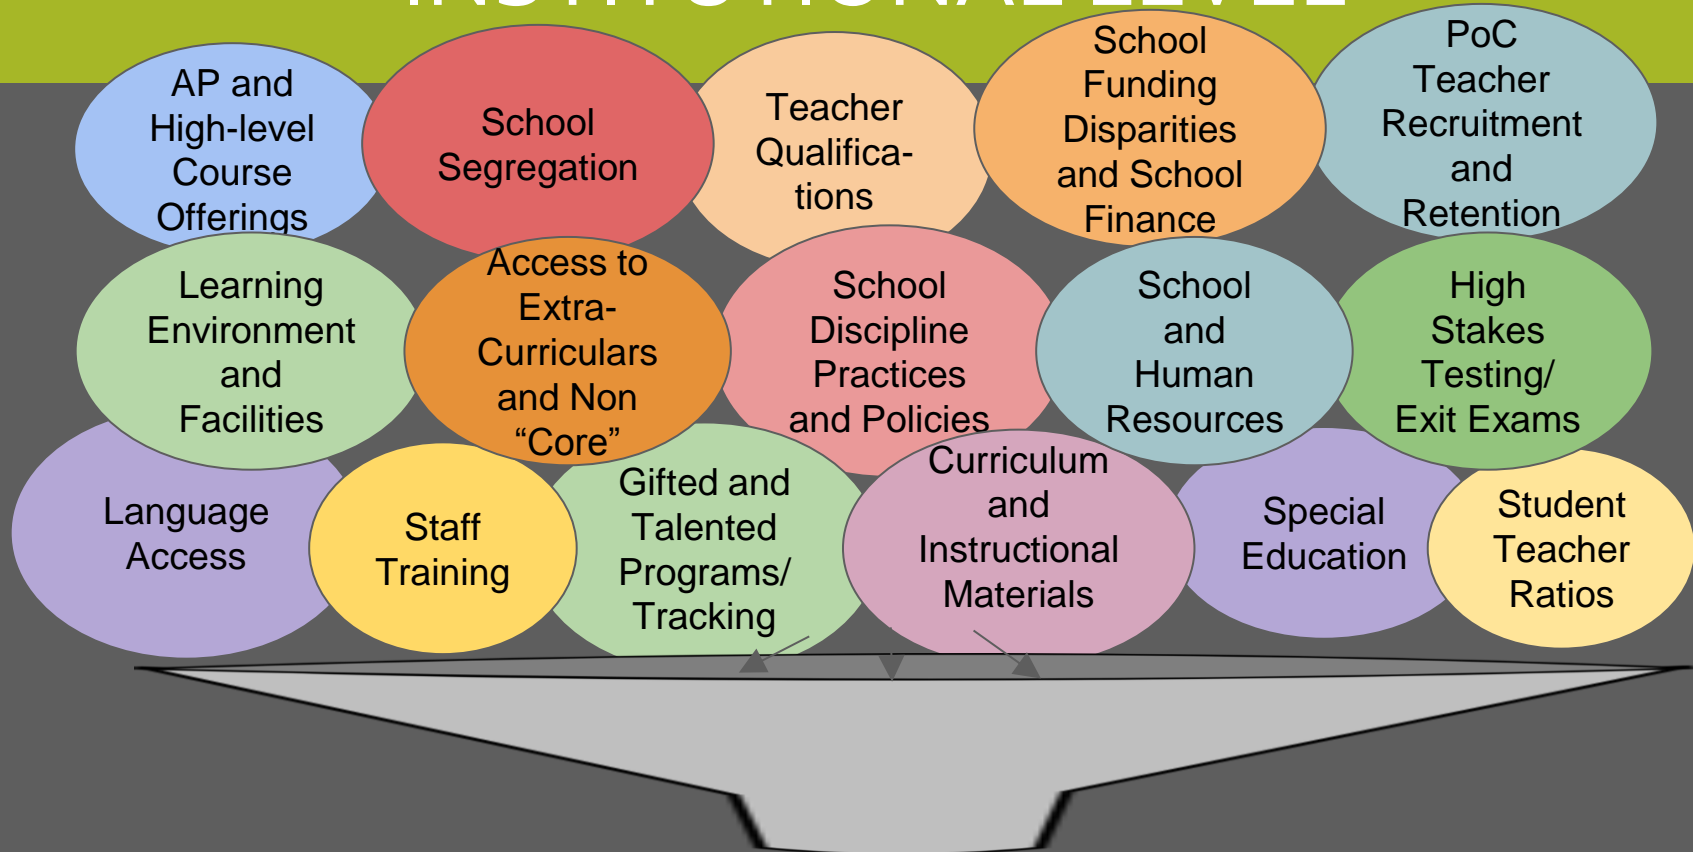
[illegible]

AP and High-level Course Offerings

School Segregation

Teacher Qualifications

School Funding Disparities and School Finance

PoC Teacher Recruitment and Retention

Learning Environment and Facilities

Access to Extra-Curriculars and Non "Core"

School Discipline Practices and Policies

School and Human Resources

High Stakes Testing/ Exit Exams

Language Access

Staff Training

Gifted and Talented Programs/ Tracking

Curriculum and Instructional Materials

Special Education

Student Teacher Ratios